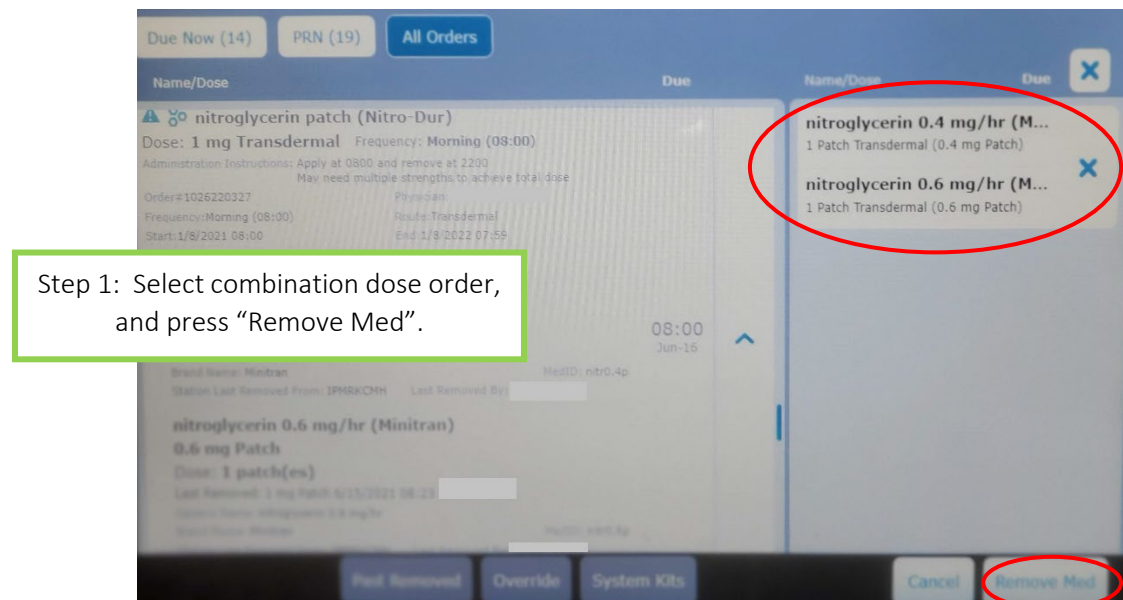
Due Now (14) PRN (19) All Orders

Name/Dose Due

nitroglycerin patch (Nitro-Dur)

Dose: 1 mg Transdermal Frequency: Morning (08:00)

Administration Instructions: Apply at 0800 and remove at 2200 May need multiple strengths to achieve total dose

Order#1026220327 Physician

Frequency:Morning (08:00) Route:Transdermal

Start:1/8/2021 08:00 End:1/8/2022 07:59

Step 1: Select combination dose order, and press "Remove Med".

08:00
Jun-16

Brand Name: Minitran MedID: nitr0.4p

Station Last Removed From: IPMRKCMH Last Removed By:

nitroglycerin 0.6 mg/hr (Minitran)

0.6 mg Patch

Dose: 1 patch(es)

Last Removed: 1 mg Patch 6/15/2021 08:23

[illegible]

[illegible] MedID: nitr0.6p

Name/Dose Due

nitroglycerin 0.4 mg/hr (M...
1 Patch Transdermal (0.4 mg Patch)

nitroglycerin 0.6 mg/hr (M...
1 Patch Transdermal (0.6 mg Patch)

Pat Removed Override System Kits Cancel Remove Med